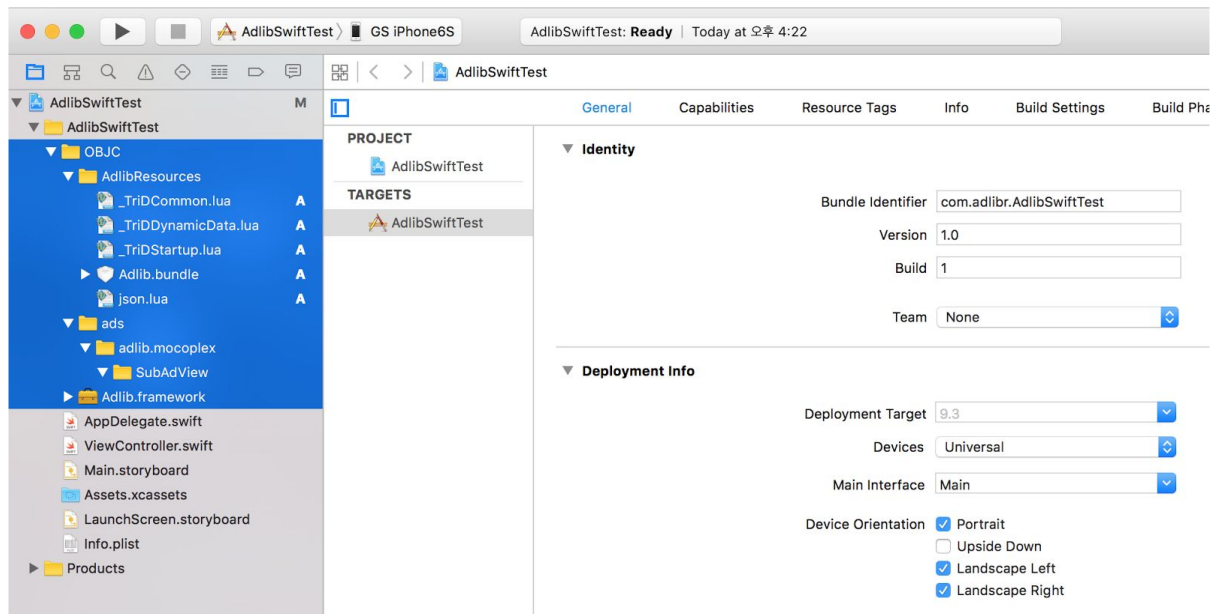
AdlibSwiftTest 〉 GS iPhone6S

AdlibSwiftTest: **Ready** | Today at 오후 4:22

AdlibSwiftTest

AdlibSwiftTest M
AdlibSwiftTest
OBJC
AdlibResources
_TriDCommon.lua A
_TriDDynamicData.lua A
_TriDStartup.lua A
Adlib.bundle A
json.lua A
ads
adlib.mocoplex
SubAdView
Adlib.framework
AppDelegate.swift
ViewController.swift
Main.storyboard
Assets.xcassets
LaunchScreen.storyboard
Info.plist
Products

General Capabilities Resource Tags Info Build Settings Build Pha

PROJECT
AdlibSwiftTest
TARGETS
AdlibSwiftTest

Identity

Bundle Identifier com.adlibr.AdlibSwiftTest
Version 1.0
Build 1

Team None

Deployment Info

Deployment Target 9.3
Devices Universal
Main Interface Main
Device Orientation Portrait
Upside Down
Landscape Left
Landscape Right